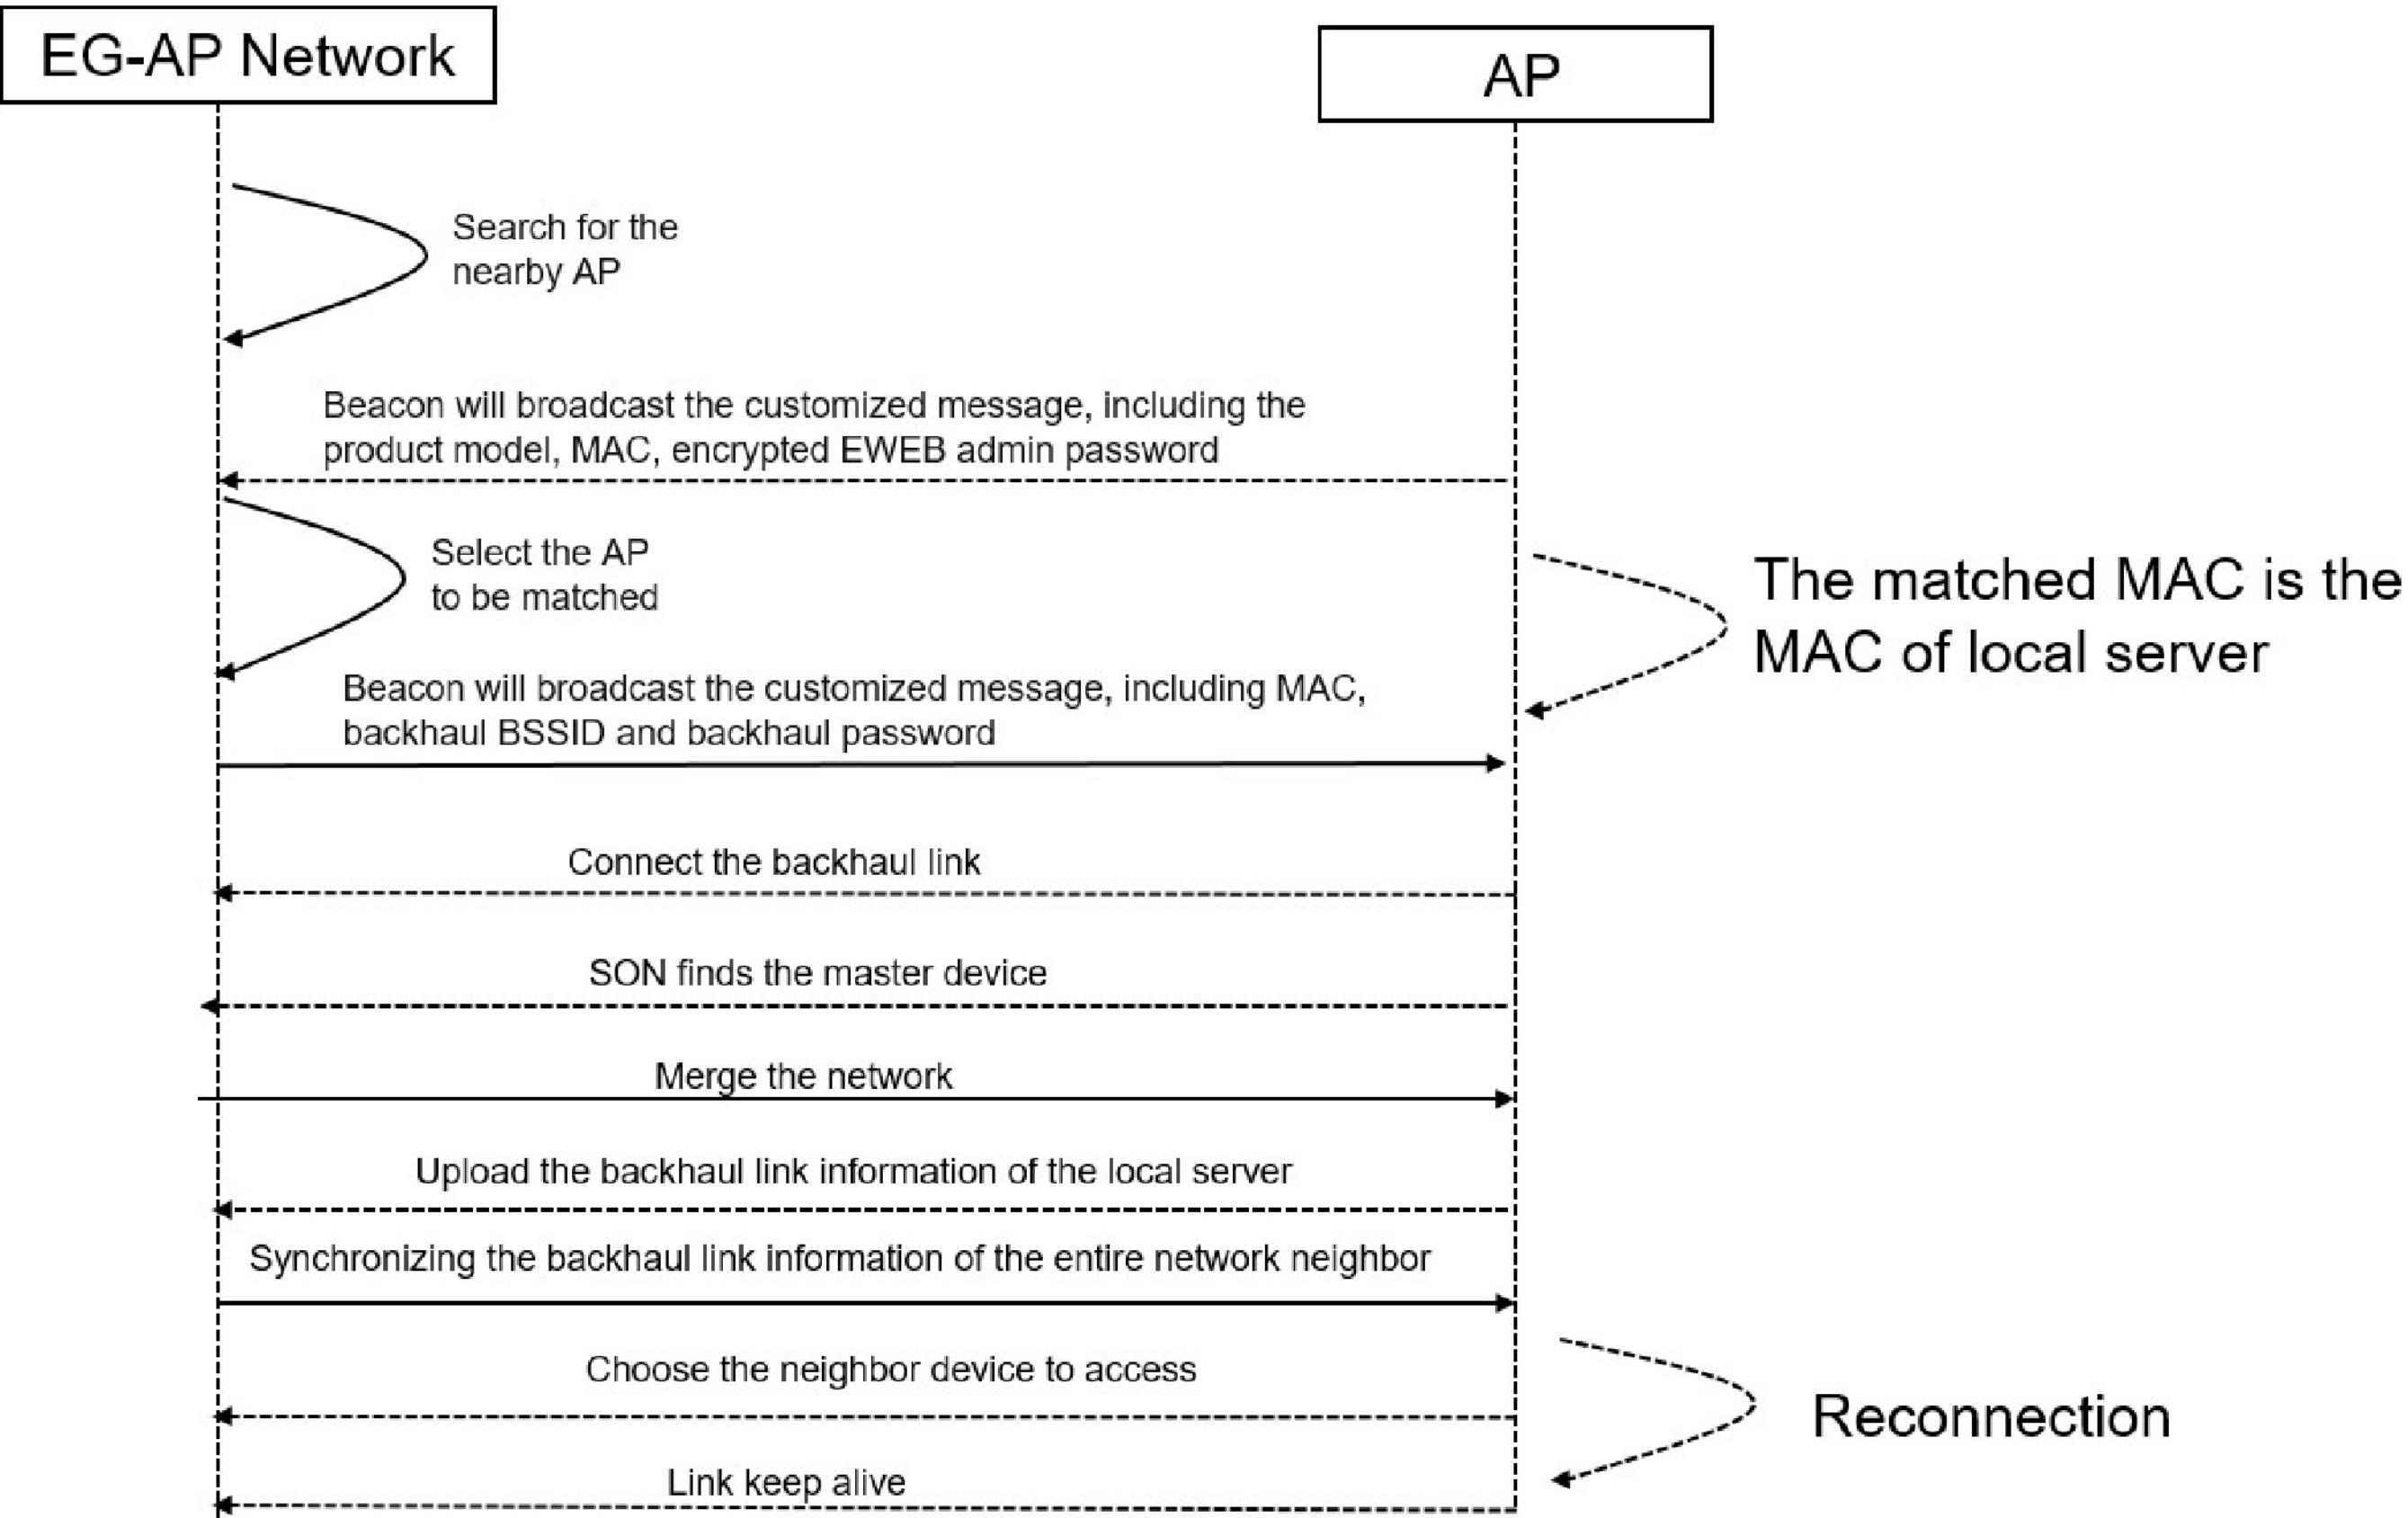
EG-AP Network

AP

Search for the nearby AP

Beacon will broadcast the customized message, including the product model, MAC, encrypted EWEB admin password

Select the AP to be matched

The matched MAC is the MAC of local server

Beacon will broadcast the customized message, including MAC, backhaul BSSID and backhaul password

Connect the backhaul link

SON finds the master device

Merge the network

Upload the backhaul link information of the local server

Synchronizing the backhaul link information of the entire network neighbor

Choose the neighbor device to access

Reconnection

Link keep alive